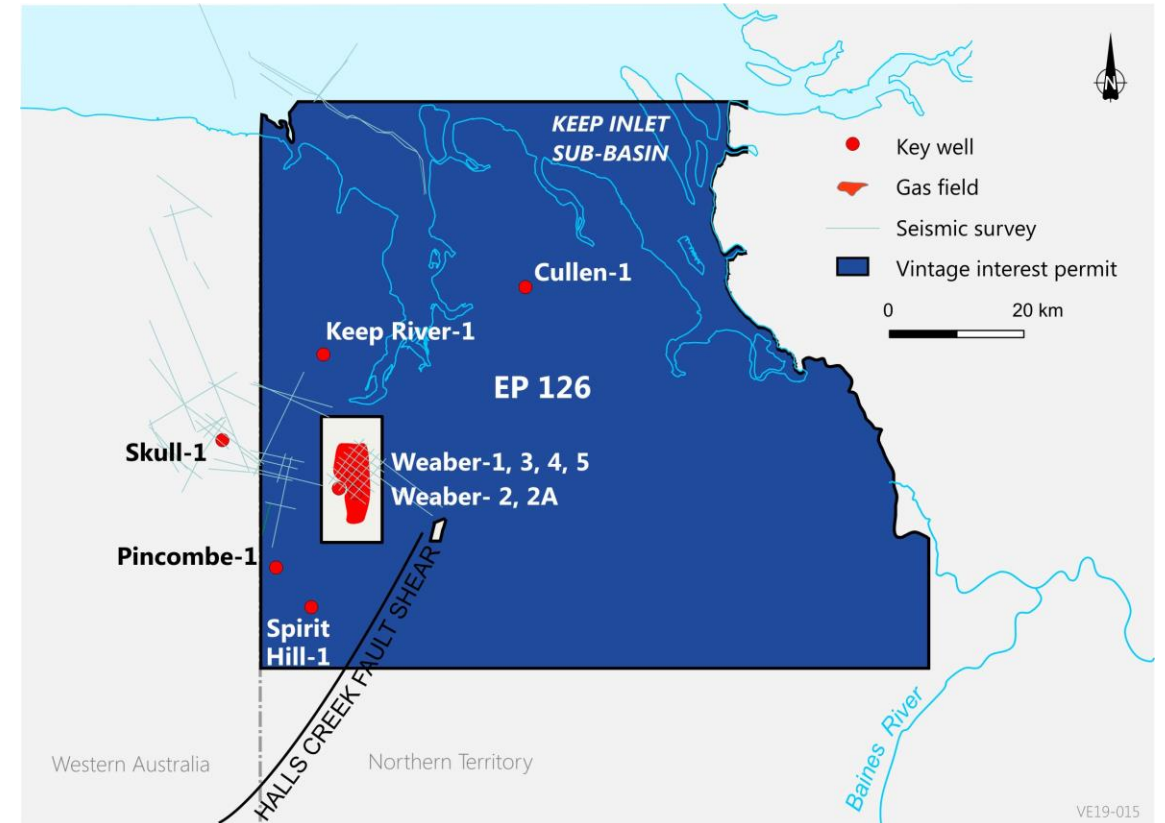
N

KEEP INLET SUB-BASIN

Key well
Gas field
Seismic survey
Vintage interest permit

0
20 km

Cullen-1

Keep River-1

EP 126

Skull-1

Weaber-1, 3, 4, 5
Weaber- 2, 2A

Pincombe-1

Spirit Hill-1

HALLS CREEK FAULT SHEAR

Western Australia

Northern Territory

Baines River

VE19-015